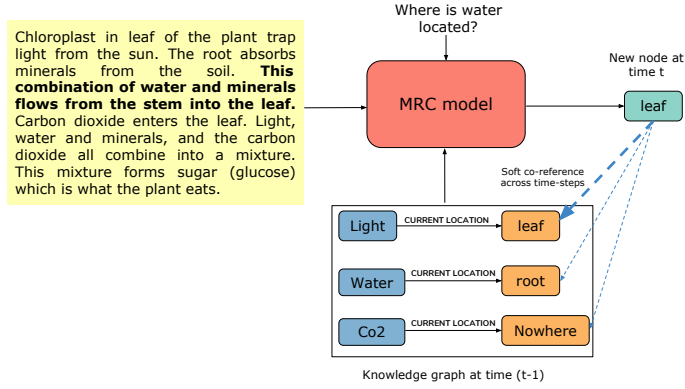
Chloroplast in leaf of the plant trap light from the sun. The root absorbs minerals from the soil. **This combination of water and minerals flows from the stem into the leaf.** Carbon dioxide enters the leaf. Light, water and minerals, and the carbon dioxide all combine into a mixture. This mixture forms sugar (glucose) which is what the plant eats.

Where is water located?

MRC model

New node at time t

leaf

Soft co-reference across time-steps

Light CURRENT LOCATION leaf

Water CURRENT LOCATION root

Co2 CURRENT LOCATION Nowhere

Knowledge graph at time (t-1)